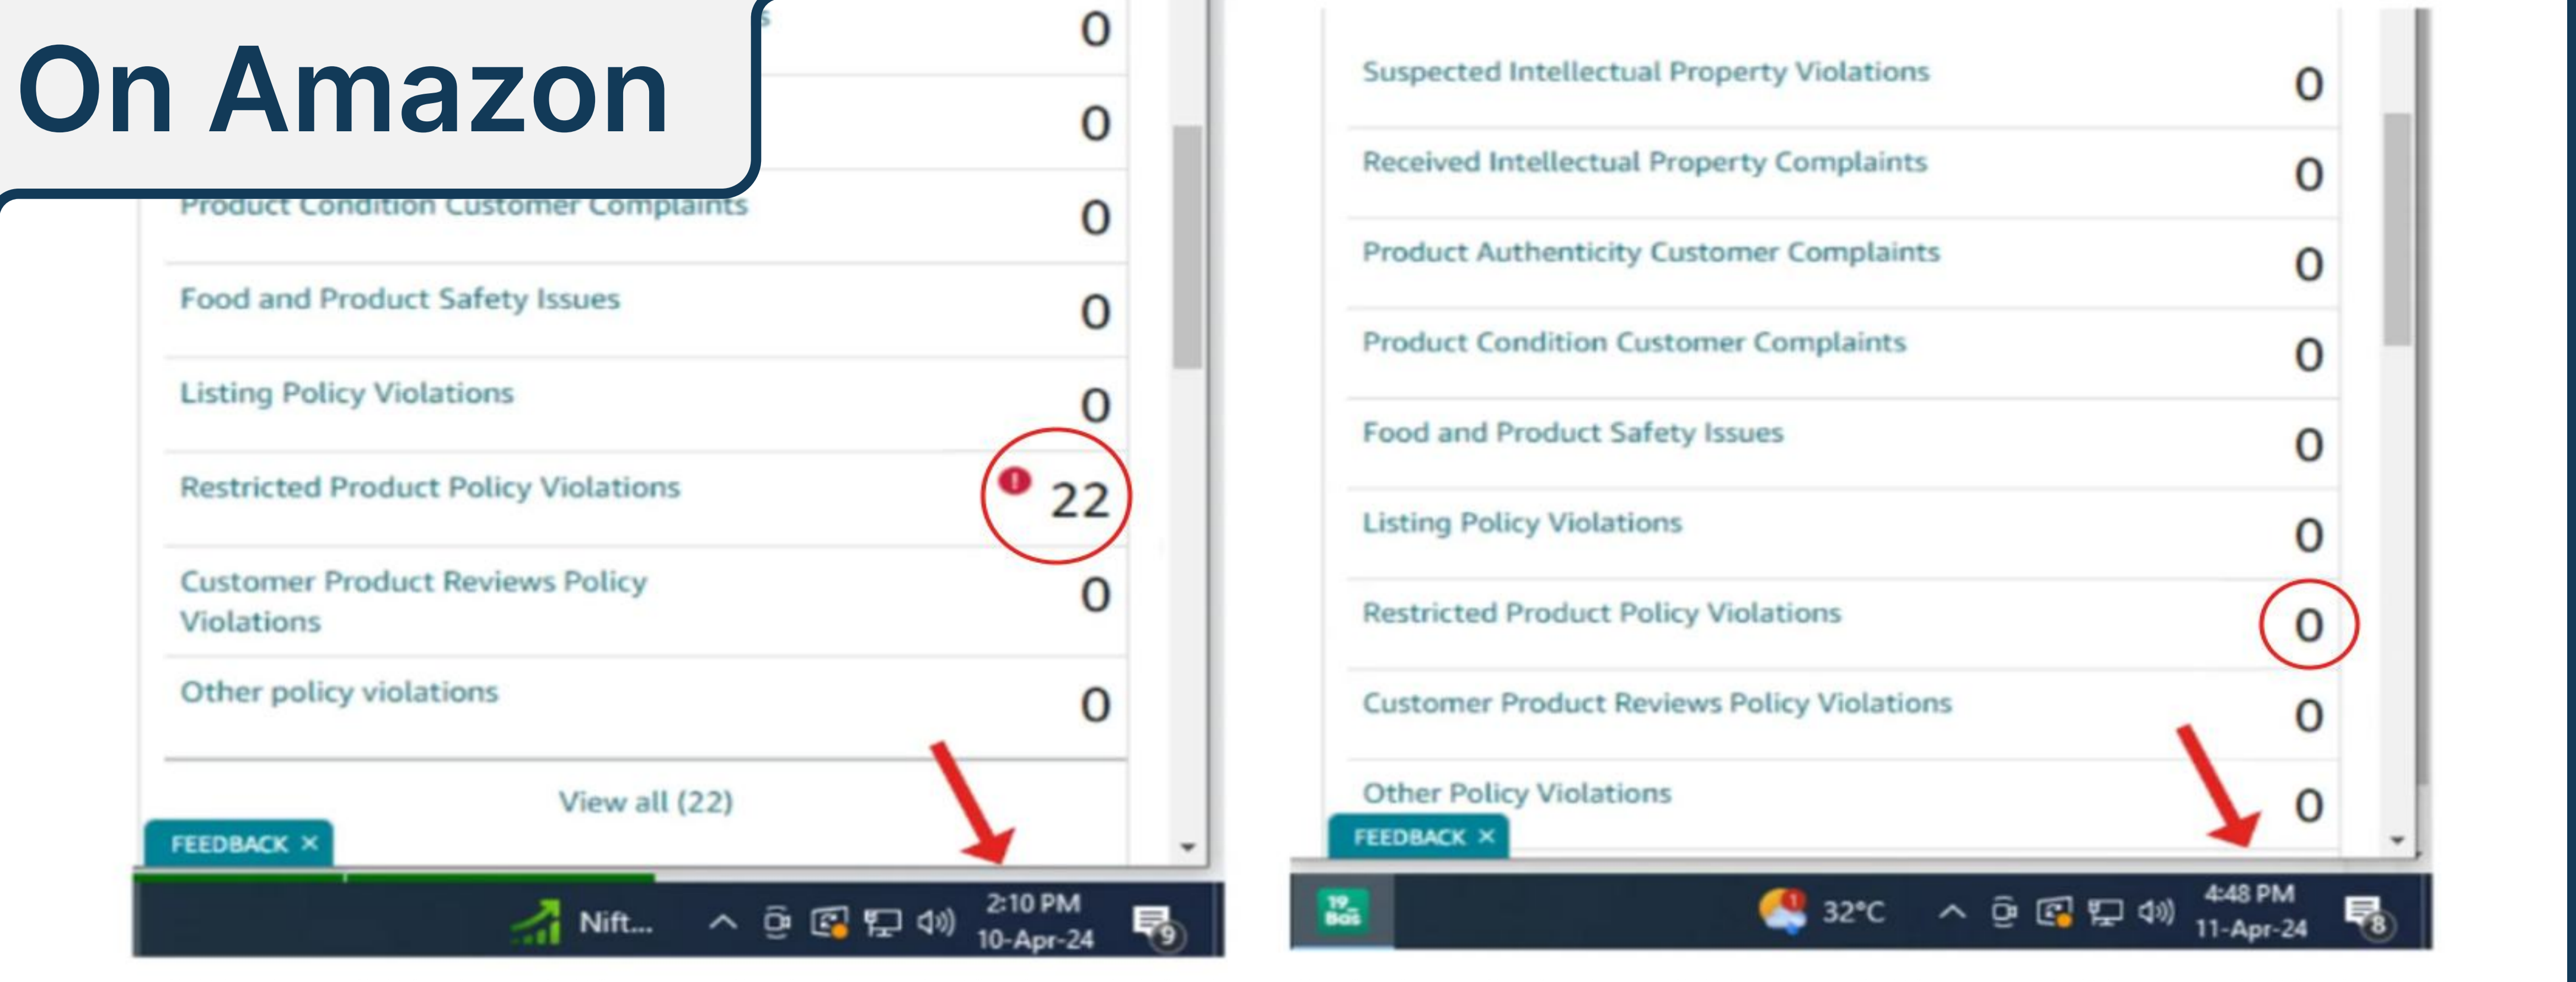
On Amazon

| | |
|---|---|
| | 0 |
| | 0 |
| Product Condition Customer Complaints | 0 |
| Food and Product Safety Issues | 0 |
| Listing Policy Violations | 0 |
| Restricted Product Policy Violations | 22 |
| Customer Product Reviews Policy Violations | 0 |
| Other policy violations | 0 |

View all (22)

FEEDBACK ×

Nift...

2:10 PM
10-Apr-24

9

| | |
|---|---|
| Suspected Intellectual Property Violations | 0 |
| Received Intellectual Property Complaints | 0 |
| Product Authenticity Customer Complaints | 0 |
| Product Condition Customer Complaints | 0 |
| Food and Product Safety Issues | 0 |
| Listing Policy Violations | 0 |
| Restricted Product Policy Violations | 0 |
| Customer Product Reviews Policy Violations | 0 |
| Other Policy Violations | 0 |

FEEDBACK ×

19 Bài

32°C

4:48 PM
11-Apr-24

8